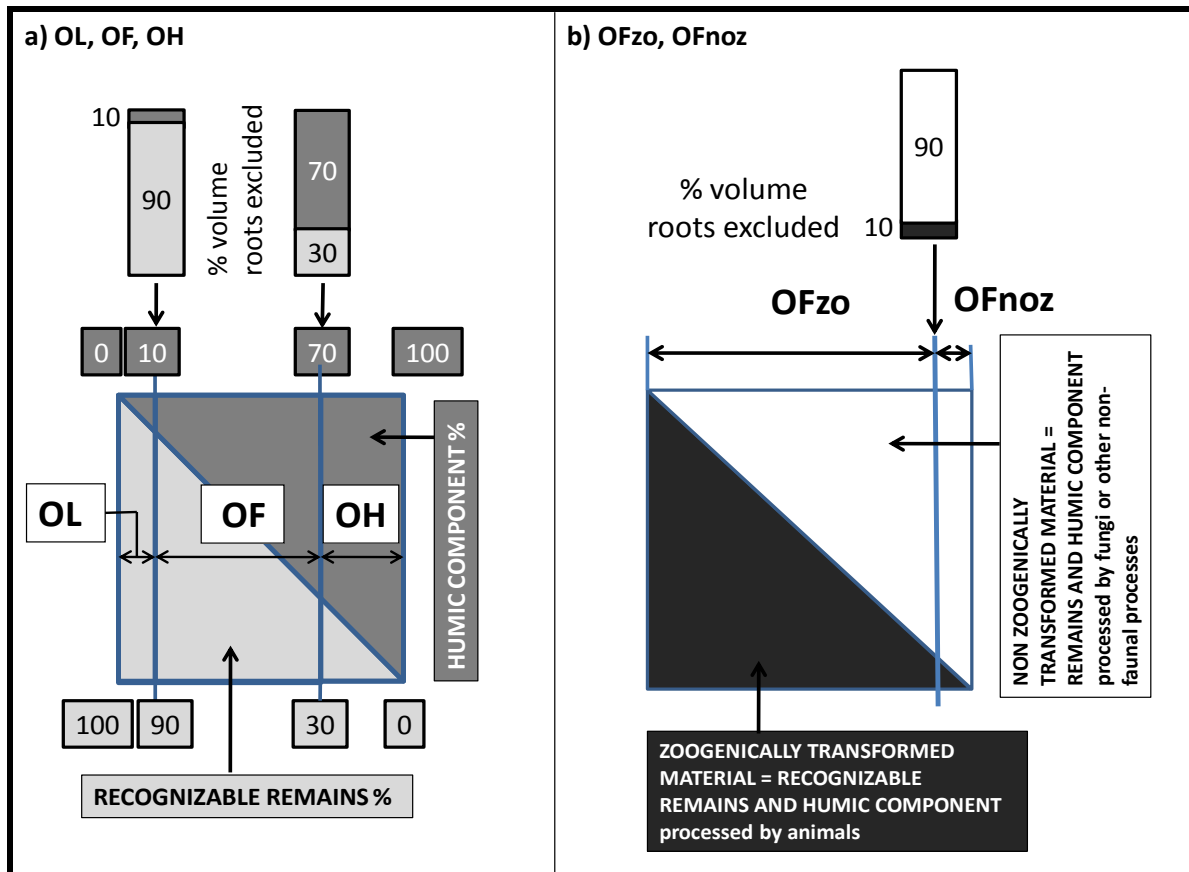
a) OL, OF, OH

10

90

% volume roots excluded

70

30

0 10 70 100

OL OF OH

HUMIC COMPONENT %

100 90 30 0

RECOGNIZABLE REMAINS %

b) OFzo, OFnoz

90

% volume roots excluded

10

OFzo OFnoz

NON ZOOGENICALLY TRANSFORMED MATERIAL = REMAINS AND HUMIC COMPONENT processed by fungi or other nonfaunal processes

ZOOGENICALLY TRANSFORMED MATERIAL = RECOGNIZABLE REMAINS AND HUMIC COMPONENT processed by animals